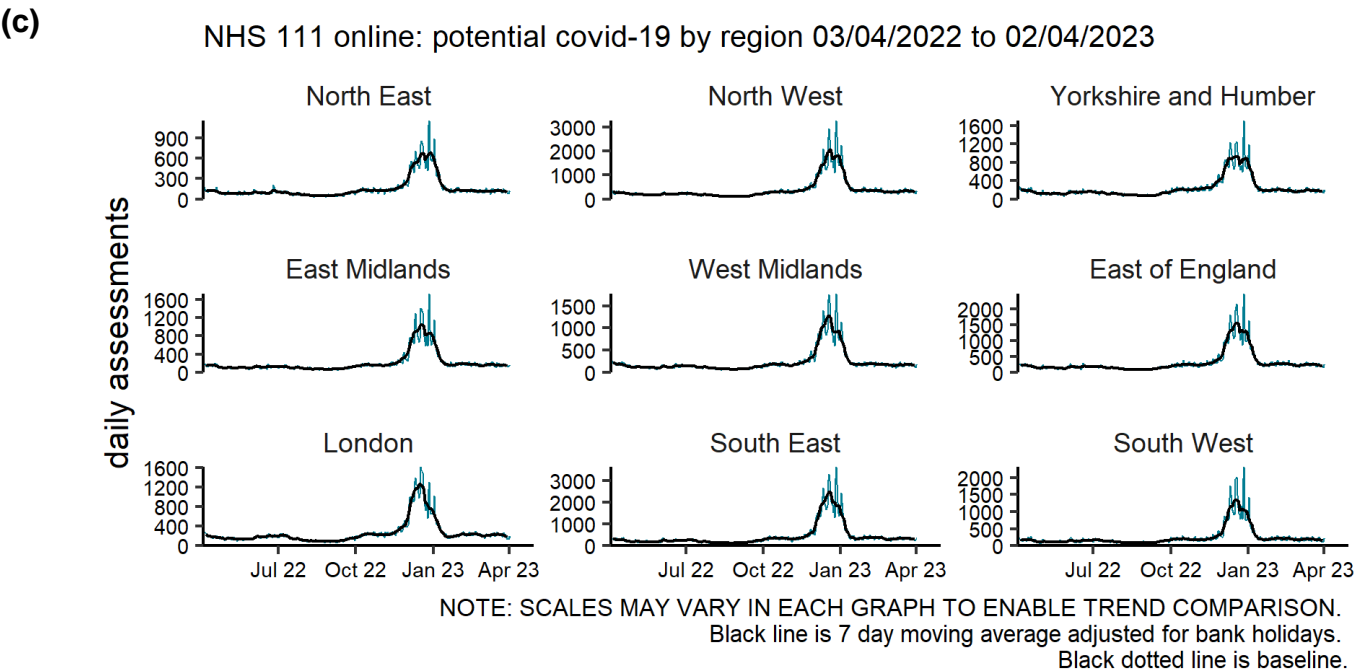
(c)

NHS 111 online: potential covid-19 by region 03/04/2022 to 02/04/2023

daily assessments

North East
900
600
300
0

North West
3000
2000
1000
0

Yorkshire and Humber
1600
1200
800
400
0

East Midlands
1600
1200
800
400
0

West Midlands
1500
1000
500
0

East of England
2000
1500
1000
500
0

London
1600
1200
800
400
0

South East
3000
2000
1000
0

South West
2000
1500
1000
500
0

Jul 22 Oct 22 Jan 23 Apr 23
Jul 22 Oct 22 Jan 23 Apr 23
Jul 22 Oct 22 Jan 23 Apr 23

NOTE: SCALES MAY VARY IN EACH GRAPH TO ENABLE TREND COMPARISON.
Black line is 7 day moving average adjusted for bank holidays.
Black dotted line is baseline.